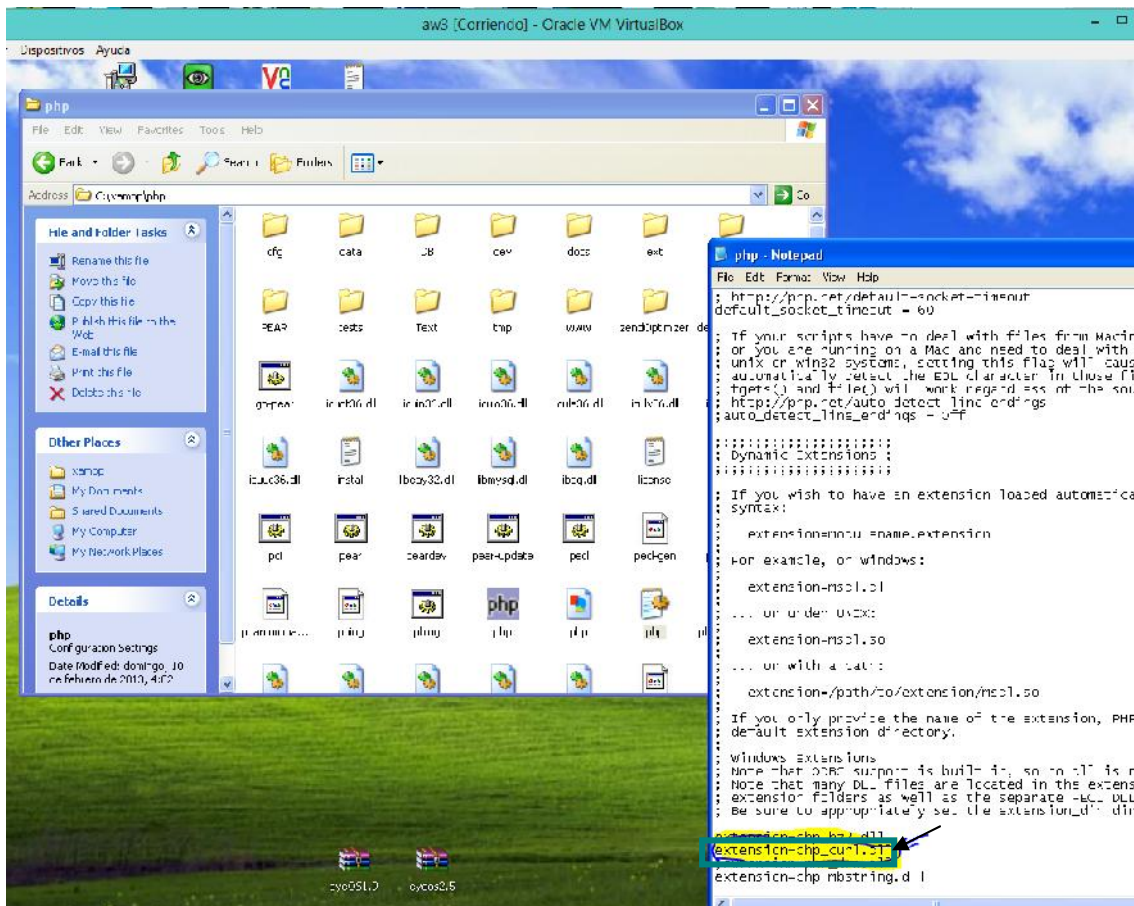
aw3 [Corriendo] - Oracle VM VirtualBox

Dispositivos Ayuda

php

File Edit View Favorites Tools Help

Back Search Folders

Address C:\xampp\php

File and Folder Tasks

Rename this file
Move this file
Copy this file
Publish this file to the Web
E-mail this file
Print this file
Delete this file

Other Places

xampp
My Documents
Shared Documents
My Computer
My Network Places

Details

php
Configuration Settings
Date Modified: domingo, 10 de febrero de 2013, 4:02

cfg data DB dev docs ext
PEAR tests Text tmp www zendOptimizer
go-pear icudt36.dll icuin36.dll icuio36.dll icule36.dll icule36.dll
icuuc36.dll install libeay32.dll libmysql.dll ibpq.dll license
pci pear peardev pear-update pecl pecl-gen
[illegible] ping plong php php php

php - Notepad

File Edit Format View Help

; http://php.net/default-socket-timeout
default_socket_timeout = 60

; If your scripts have to deal with files from Macin
; or you are running on a Mac and need to deal with
; unix or win32 systems, setting this flag will caus
; automatically detect the EOL character in those fi
; fgets() and file() will work regardless of the sou
; http://php.net/auto-detect-line-endings
;auto_detect_line_endings = Off

;;;;;;;;;;;;;;;;;;;;;;
; Dynamic Extensions ;
;;;;;;;;;;;;;;;;;;;;;;

; If you wish to have an extension loaded automatica
; syntax:

; extension=modulename.extension

; For example, on Windows:

; extension=msql.dll

; ... or under UNIX:

; extension=msql.so

; ... or with a path:

; extension=/path/to/extension/msql.so

; If you only provide the name of the extension, PHP
; default extension directory.

; Windows Extensions
; Note that ODBC support is built in, so no dll is n
; Note that many DLL files are located in the extens
; extension folders as well as the separate PECL DLL
; Be sure to appropriately set the extension_dir dir

extension=php_bz2.dll
extension=php_curl.dll

extension=php_mbstring.dll

cycOS1.0 cycos2.5